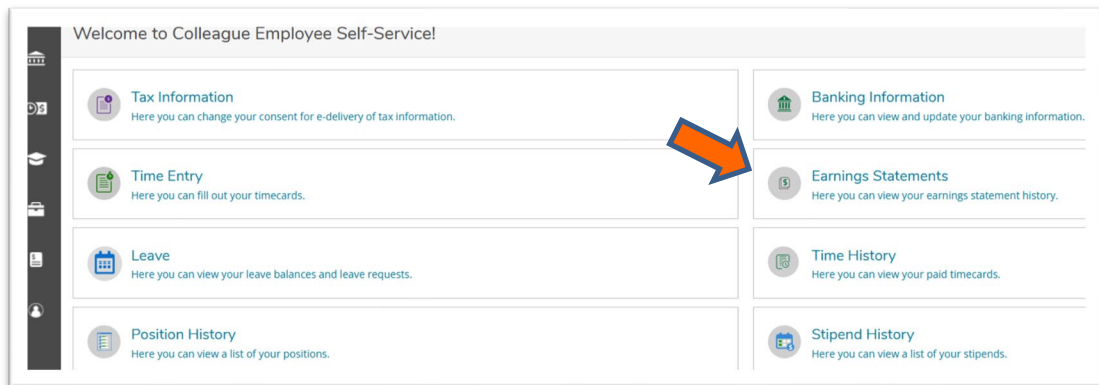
Welcome to Colleague Employee Self-Service!

Tax Information
Here you can change your consent for e-delivery of tax information.

Banking Information
Here you can view and update your banking information.

Time Entry
Here you can fill out your timecards.

Earnings Statements
Here you can view your earnings statement history.

Leave
Here you can view your leave balances and leave requests.

Time History
Here you can view your paid timecards.

Position History
Here you can view a list of your positions.

Stipend History
Here you can view a list of your stipends.